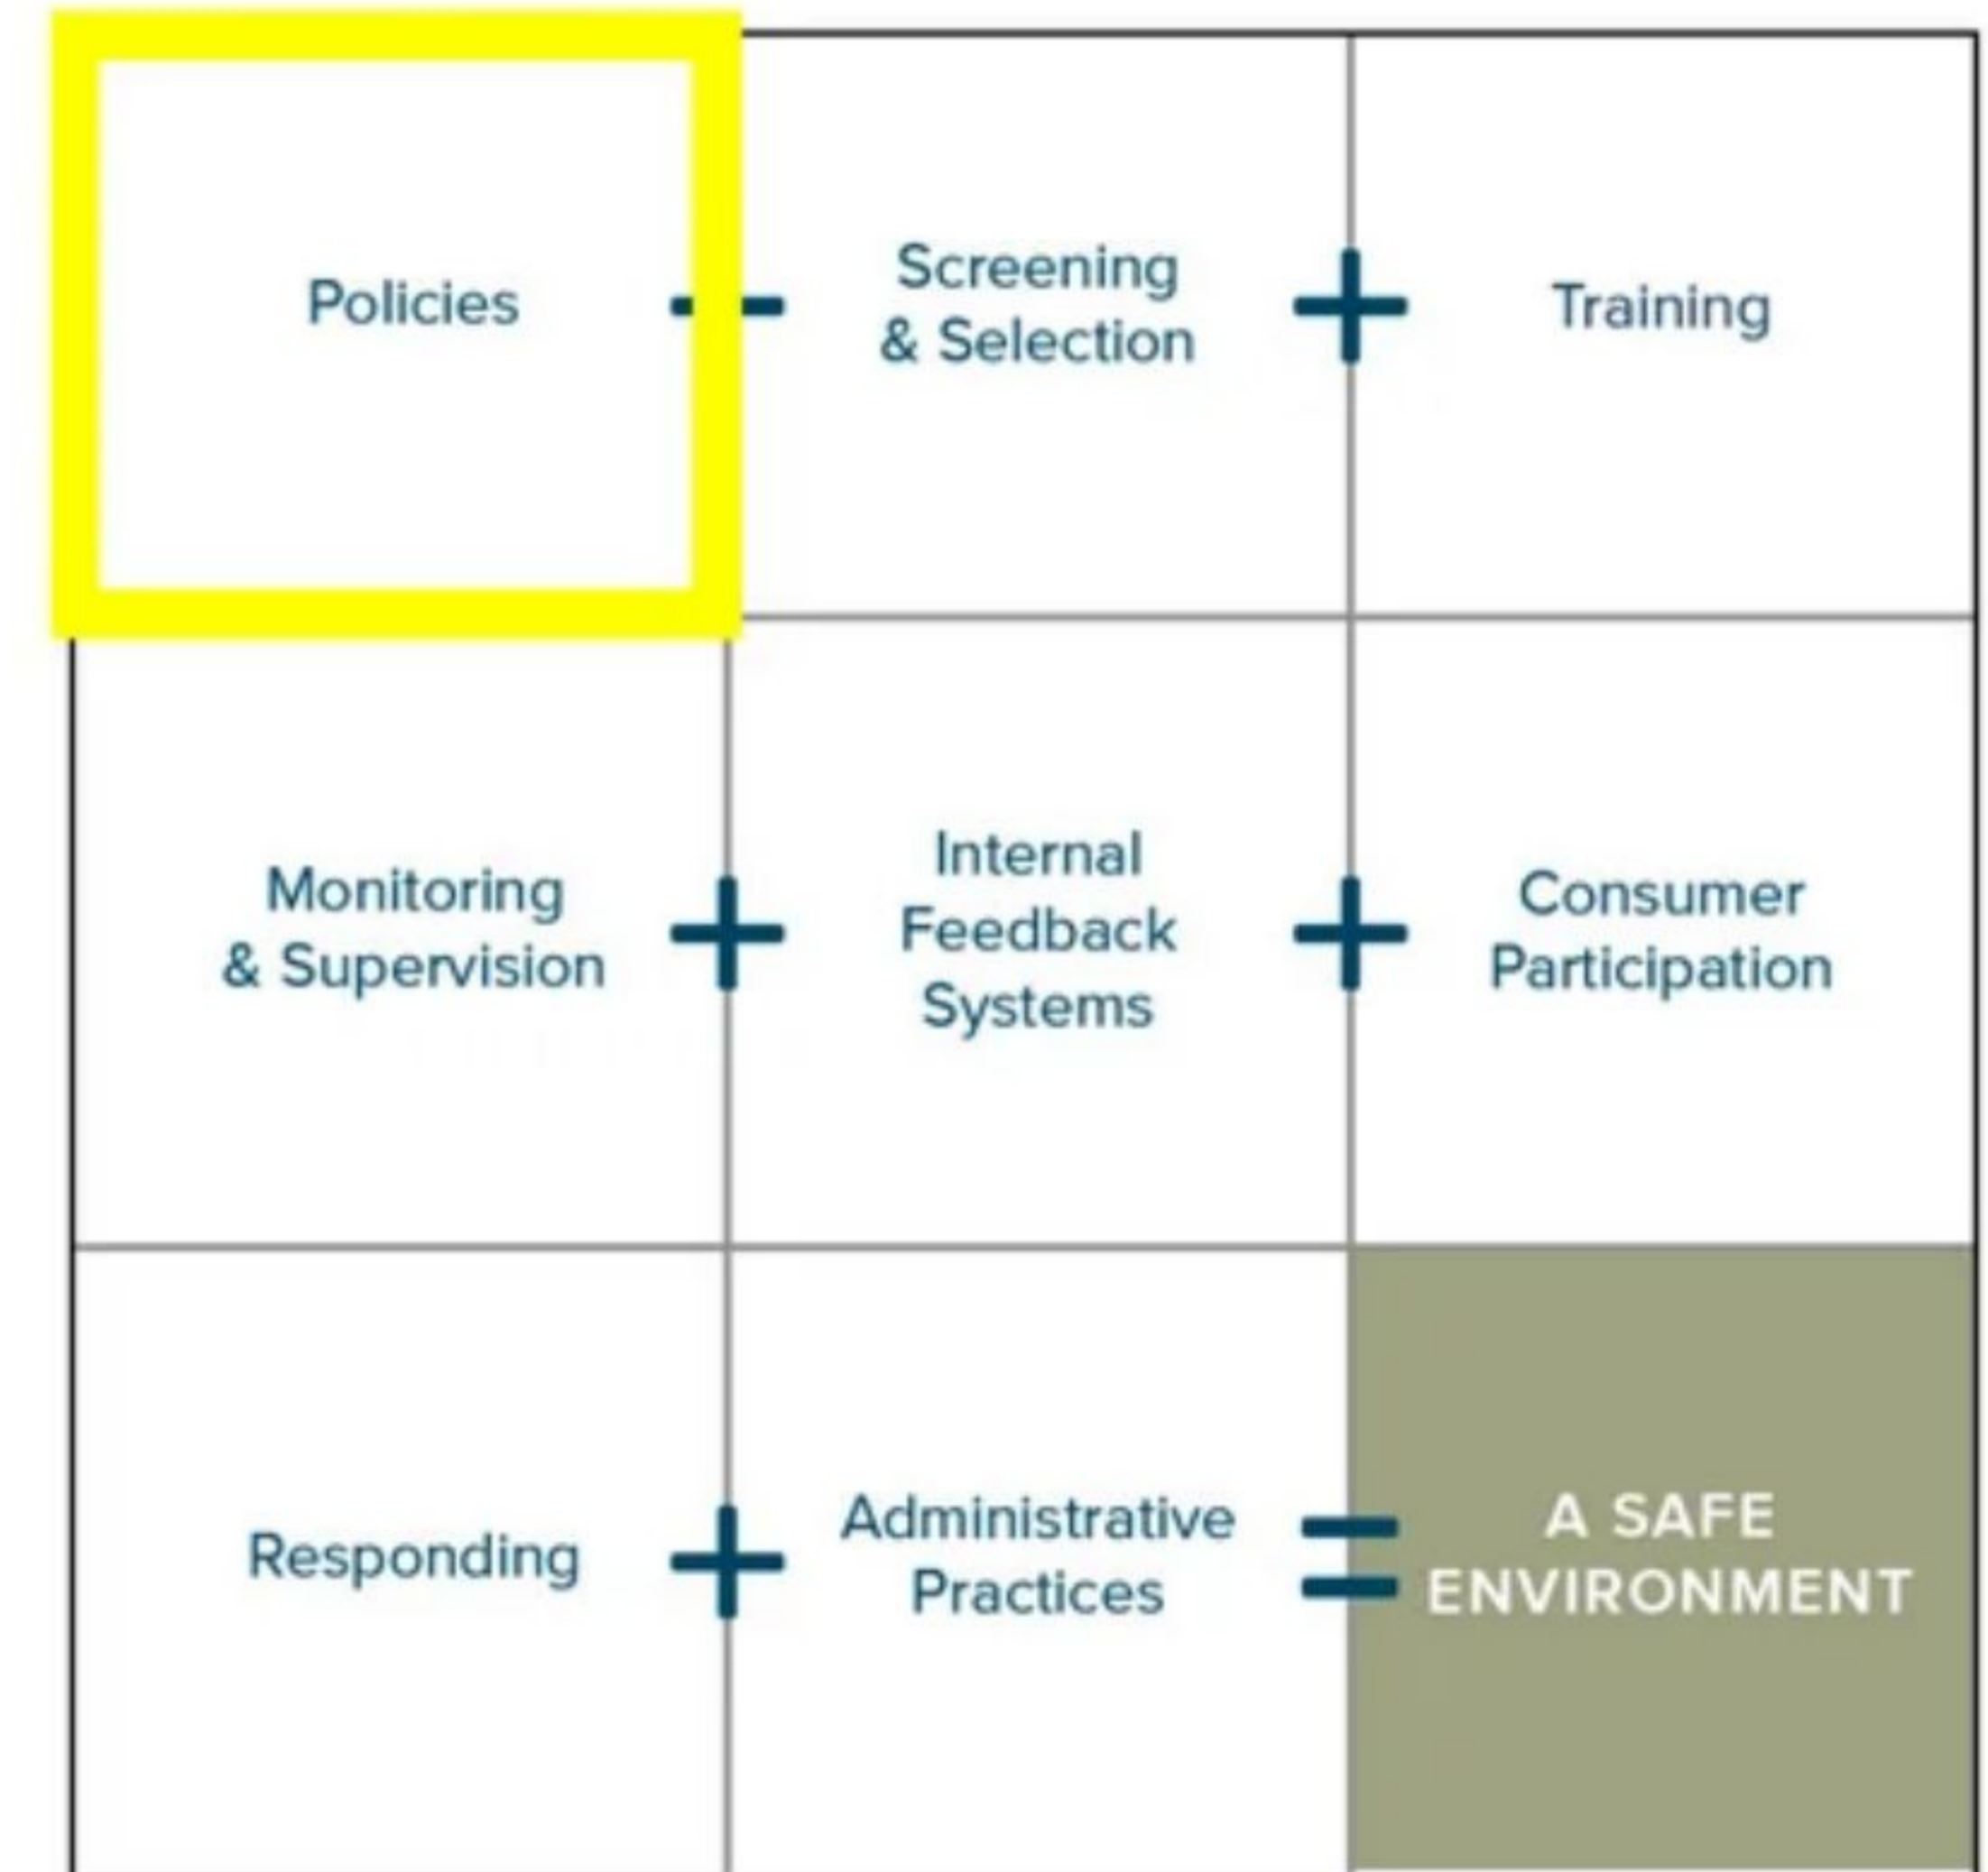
| | | |
|---|---|---|
| Policies + | Screening & Selection + | Training |
| Monitoring & Supervision + | Internal Feedback Systems + | Consumer Participation |
| Responding + | Administrative Practices = | A SAFE ENVIRONMENT |